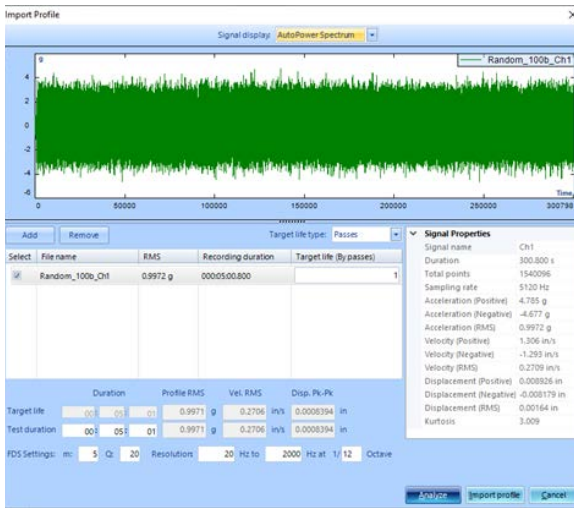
Import Profile

×

Signal display: AutoPower Spectrum

g

Random_100b_Ch1

4
2
0
-2
-4
-6

Time

0 50000 100000 150000 200000 250000 300798

Add Remove

Target life type: Passes

| Select | File name | RMS | Recording duration | Target life (By passes) |
|---|---|---|---|---|
| ☑ | Random_100b_Ch1 | 0.9972 g | 000:05:00.800 | 1 |

Signal Properties

| | |
|---|---|
| Signal name | Ch1 |
| Duration | 300.800 s |
| Total points | 1540096 |
| Sampling rate | 5120 Hz |
| Acceleration (Positive) | 4.785 g |
| Acceleration (Negative) | -4.677 g |
| Acceleration (RMS) | 0.9972 g |
| Velocity (Positive) | 1.306 in/s |
| Velocity (Negative) | -1.293 in/s |
| Velocity (RMS) | 0.2709 in/s |
| Displacement (Positive) | 0.008926 in |
| Displacement (Negative) | -0.008179 in |
| Displacement (RMS) | 0.00164 in |
| Kurtosis | 3.009 |

| | Duration | | | Profile RMS | | Vel. RMS | | Disp. Pk-Pk | |
|---|---|---|---|---|---|---|---|---|---|
| Target life | 00 | 05 | 01 | 0.9971 | g | 0.2706 | in/s | 0.0008394 | in |
| Test duration | 00 | 05 | 01 | 0.9971 | g | 0.2706 | in/s | 0.0008394 | in |

FDS Settings: m: 5 Q: 20 Resolution: 20 Hz to 2000 Hz at 1/ 12 Octave

Analyze Import profile Cancel